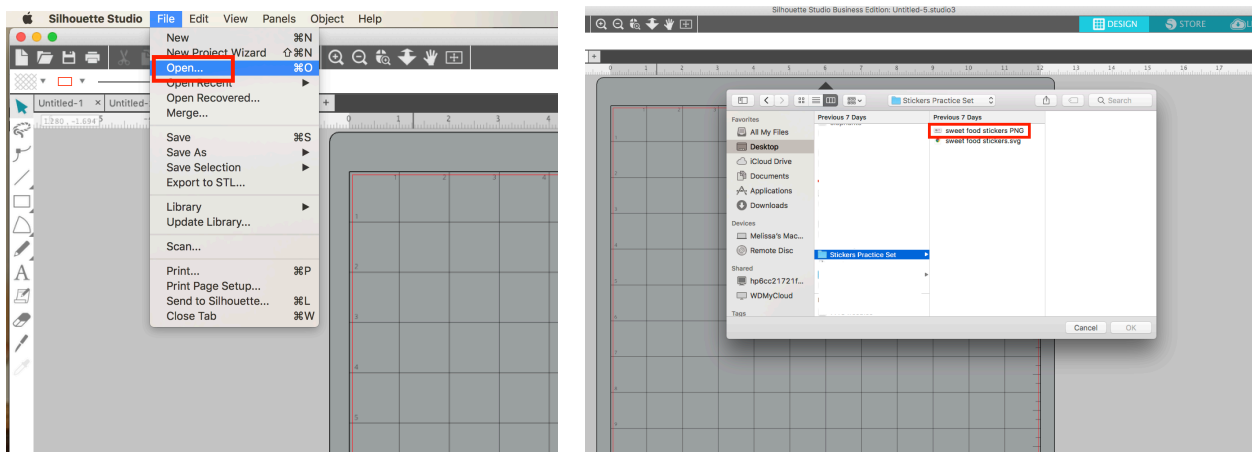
Silhouette Studio File Edit View Panels Object Help

New ⌘N
New Project Wizard ⇧⌘N
Open... ⌘O
Open Recent
Open Recovered...
Merge...
Save ⌘S
Save As
Save Selection
Export to STL...
Library
Update Library...
Scan...
Print... ⌘P
Print Page Setup...
Send to Silhouette... ⌘L
Close Tab ⌘W

Untitled-1 × Untitled-

1.280 , -1.694

Silhouette Studio Business Edition: Untitled-5.studio3

DESIGN STORE

Stickers Practice Set

Search

Favorites
All My Files
Desktop
iCloud Drive
Documents
Applications
Downloads
Devices
Melissa's Mac...
Remote Disc
Shared
hp6cc21721f...
WDMyCloud
Tags

Previous 7 Days
Stickers Practice Set

Previous 7 Days
sweet food stickers PNG
sweet food stickers.svg

Cancel OK